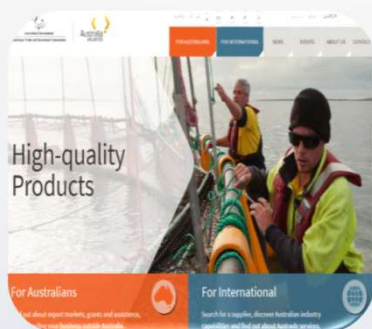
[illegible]

Australia

FOR AUSTRALIANS FOR INTERNATIONAL NEWS EVENTS ABOUT US CONTACT

High-quality Products

For Australians

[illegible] out about export markets, grants and assistance, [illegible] your business outside Australia

For International

Search for a supplier, discover Australian industry capabilities and find out about Australia's services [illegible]